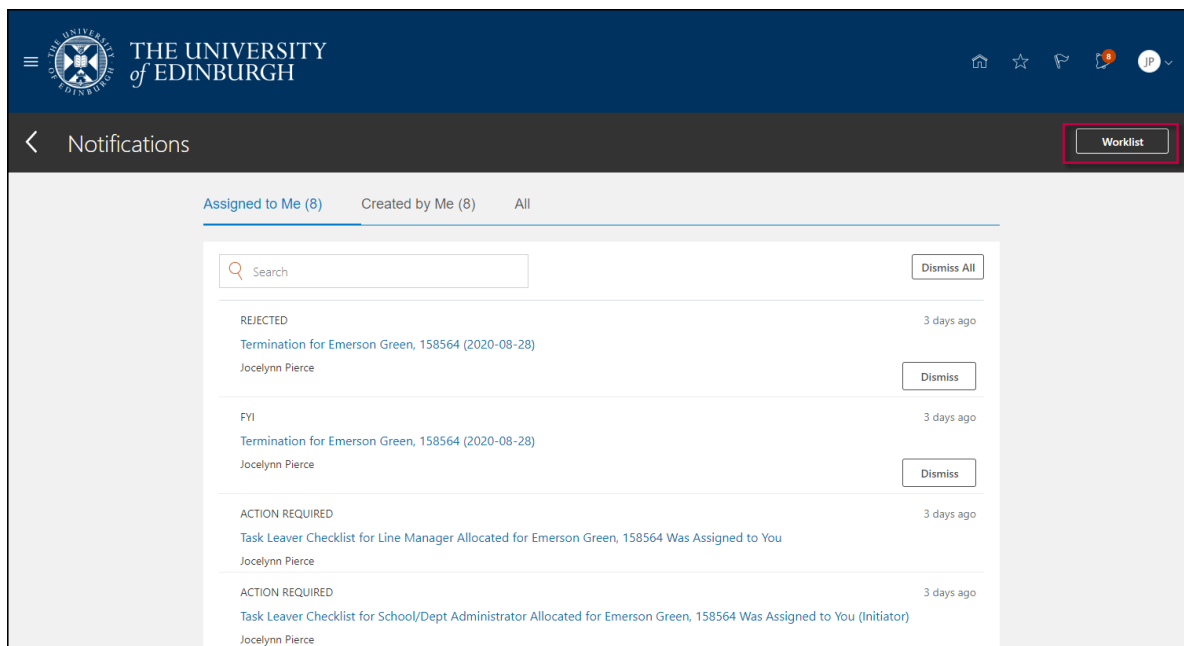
THE UNIVERSITY of EDINBURGH

8

JP

Notifications

Worklist

Assigned to Me (8)

Created by Me (8)

All

Search

Dismiss All

REJECTED

3 days ago

Termination for Emerson Green, 158564 (2020-08-28)

Jocelynn Pierce

Dismiss

FYI

3 days ago

Termination for Emerson Green, 158564 (2020-08-28)

Jocelynn Pierce

Dismiss

ACTION REQUIRED

3 days ago

Task Leaver Checklist for Line Manager Allocated for Emerson Green, 158564 Was Assigned to You

Jocelynn Pierce

ACTION REQUIRED

3 days ago

Task Leaver Checklist for School/Dept Administrator Allocated for Emerson Green, 158564 Was Assigned to You (Initiator)

Jocelynn Pierce